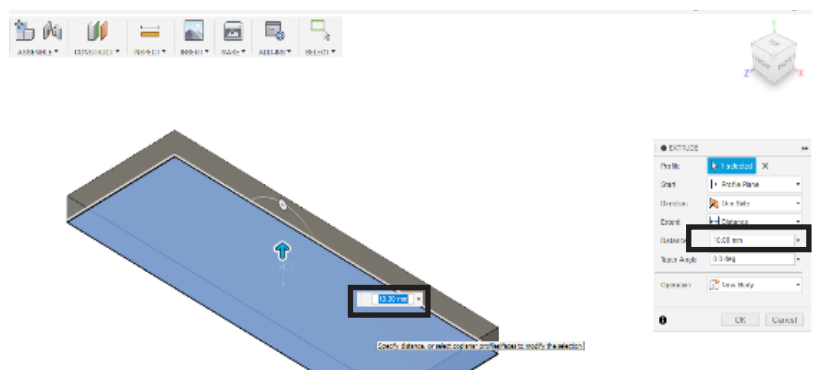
ASSEMBLE ▾ CONSTRUCT ▾ INSPECT ▾ INSERT ▾ MAKE ▾ ADD-INS ▾ SELECT ▾

EXTRUDE

Profile 1 selected ✕

Start Profile Plane

Direction One Side

Extent Distance

Distance 10.00 mm

Taper Angle 0.0 deg

Operation New Body

OK Cancel

10.00 mm

Specify distance, or select coplanar profile/faces to modify the selection